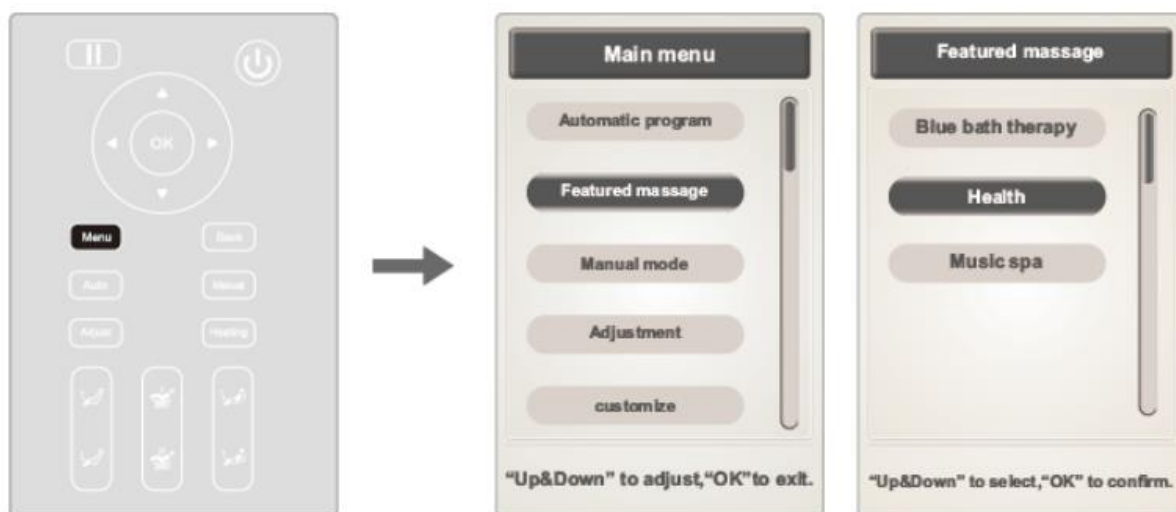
OK

Menu

Back

Auto

Manual

Adjust

Heating

Main menu

Automatic program

Featured massage

Manual mode

Adjustment

customize

"Up&Down" to adjust,"OK"to exit.

Featured massage

Blue bath therapy

Health

Music spa

"Up&Down" to select,"OK" to confirm.